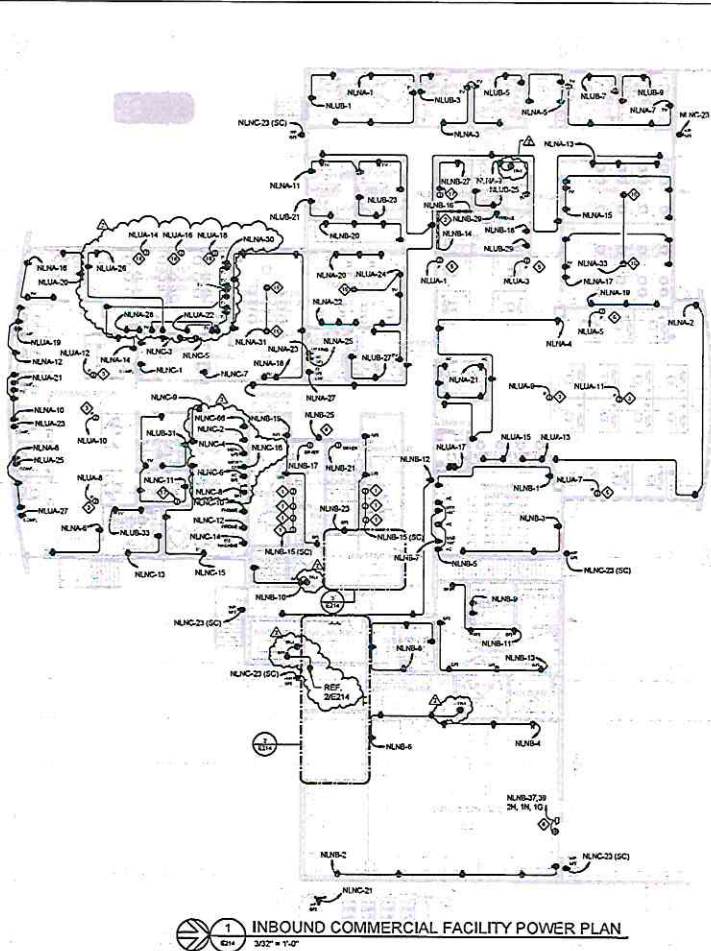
NLNA-1
NLUB-1
NLUB-3
NLUB-5
NLUB-7
NLUB-9
NLNA-5
NLNA-7
NLNC-23 (SC)
NLNC-23
NLNA-3
NLNA-13
NLNA-11
NLNB-27
NLUB-27
NLUB-25
NLUB-23
NLNB-16
NLUB-21
NLNB-20
NLNB-28
NLNB-18
NLNA-15
NLUA-14
NLUA-16
NLUA-18
NLNA-30
NLNB-14
NLNB-29
NLNA-16
NLUA-26
NLNA-20
NLNA-24
NLNA-1
NLNA-3
NLNA-33
NLNA-17
NLUA-20
NLNA-19
NLNA-22
NLNA-2
NLNA-28
NLUA-22
NLNA-5
NLNA-19
NLNC-3
NLNC-5
NLNA-31
NLNA-23
NLNA-25
NLNA-4
NLUA-12
NLNA-12
NLNA-14
NLNA-18
NLUB-27
NLNC-1
NLNC-7
NLNA-21
NLUA-21
NLNA-27
NLUA-9
NLUA-11
NLNC-9
NLNB-25
NLNA-10
NLNC-66
NLNB-19
NLNA-23
NLUB-31
NLNC-2
NLNA-10
NLNC-4
NLNB-15
NLUA-17
NLNA-15
NLUA-13
NLNA-8
NLNC-6
NLNB-21
NLNB-12
NLUA-25
NLNB-17
NLUA-8
NLNC-11
NLNC-8
NLNB-1
NLUA-7
NLNC-10
NLUA-27
NLNC-12
NLNB-23
NLNB-3
NLNA-6
NLUB-33
NLNC-14
NLNB-15 (SC)
NLNB-13 (SC)
NLNB-7
NLNB-5
NLNC-13
NLNC-15
NLNC-23 (SC)
NLNB-10
3
E214
NLNB-9
NLNC-23 (SC)
NLNB-8
NLNB-11
NLNB-13
NLNC-23 (SC)
REF.
2/E214
2
E214
NLNB-6
NLNB-4
NLNB-37,39
2H, 1N, 1G
NLNB-2
NLNC-23 (SC)
NLNC-21
1
E214
INBOUND COMMERCIAL FACILITY POWER PLAN
3/32" = 1'-0"